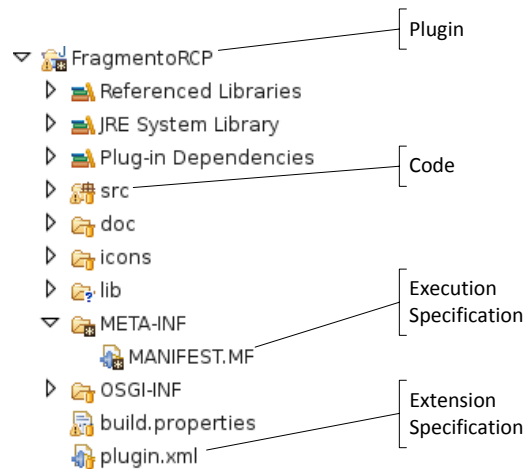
FragmentoRCP
Plugin
Referenced Libraries
JRE System Library
Plug-in Dependencies
src
Code
doc
icons
lib
META-INF
Execution Specification
MANIFEST.MF
OSGI-INF
build.properties
Extension Specification
plugin.xml